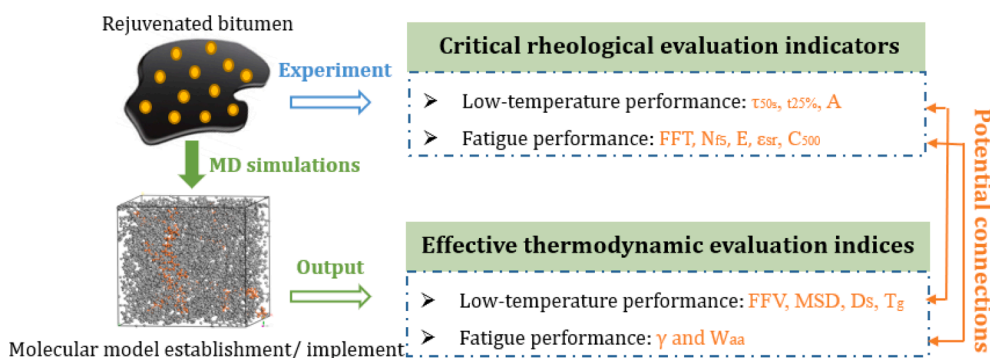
Rejuvenated bitumen

Experiment

MD simulations

Output

Molecular model establishment/ implement

Critical rheological evaluation indicators

➢ Low-temperature performance: $\tau_{50s}$, $t_{25\%}$, A

➢ Fatigue performance: FFT, $N_{f5}$, E, $\varepsilon_{sr}$, $C_{500}$

Effective thermodynamic evaluation indices

➢ Low-temperature performance: FFV, MSD, Ds, $T_g$

➢ Fatigue performance: $\gamma$ and $W_{aa}$

Potential connections